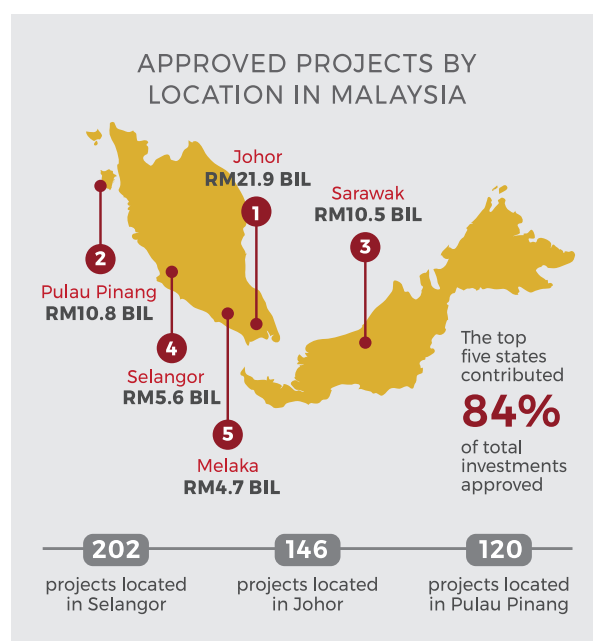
APPROVED PROJECTS BY LOCATION IN MALAYSIA

Johor
RM21.9 BIL
1

Sarawak
RM10.5 BIL
3

2
Pulau Pinang
RM10.8 BIL

4
Selangor
RM5.6 BIL

5
Melaka
RM4.7 BIL

The top five states contributed
84%
of total investments approved

202
projects located in Selangor

146
projects located in Johor

120
projects located in Pulau Pinang